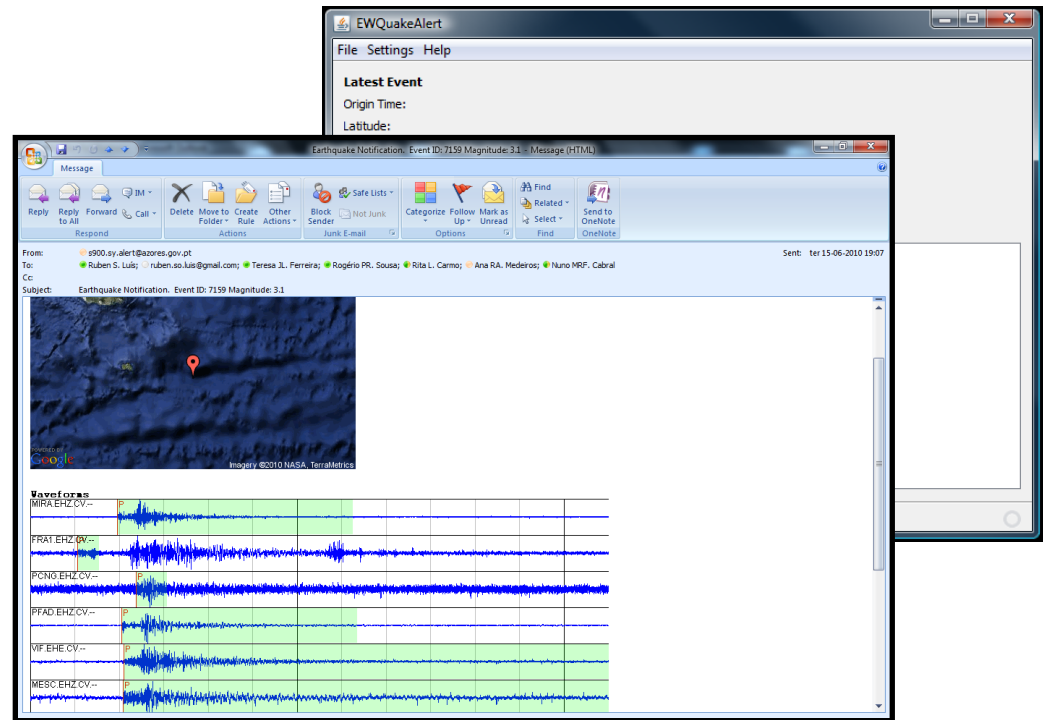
EWQuakeAlert

File Settings Help

Latest Event

Origin Time:

Latitude:

Earthquake Notification. Event ID: 7159 Magnitude: 3.1 - Message (HTML)

Message

Reply Reply to All Forward IM Call

Respond

Delete Move to Folder Create Rule Other Actions

Actions

Block Sender Safe Lists Not Junk

Junk E-mail

Categorize Follow Up Mark as Unread

Options

Find Related Select

Find

Send to OneNote

OneNote

From: s900.sy.alert@azores.gov.pt

Sent: ter 15-06-2010 19:07

To: Ruben S. Luís; ruben.so.luis@gmail.com; Teresa JL. Ferreira; Rogério PR. Sousa; Rita L. Carmo; Ana RA. Medeiros; Nuno MRF. Cabral

Cc:

Subject: Earthquake Notification. Event ID: 7159 Magnitude: 3.1

POWERED BY Google

Imagery ©2010 NASA, TerraMetrics

Waveforms

MIRA.EHZ.CV.--

P

FRA1.EHZ.CV.--

PCNG.EHZ.CV.--

P

PFAD.EHZ.CV.--

P

VIF.EHE.CV.--

P

MESC.EHZ.CV.--

P